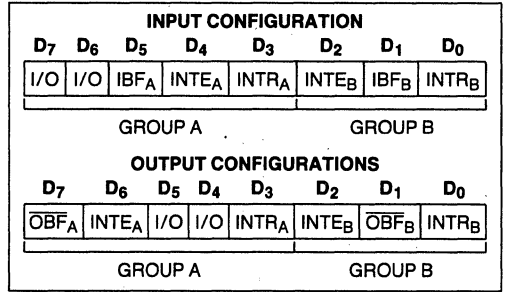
INPUT CONFIGURATION

| $D_7$ | $D_6$ | $D_5$ | $D_4$ | $D_3$ | $D_2$ | $D_1$ | $D_0$ |
|---|---|---|---|---|---|---|---|
| I/O | I/O | $IBF_A$ | $INTE_A$ | $INTR_A$ | $INTE_B$ | $IBF_B$ | $INTR_B$ |

GROUP A GROUP B

OUTPUT CONFIGURATIONS

| $D_7$ | $D_6$ | $D_5$ | $D_4$ | $D_3$ | $D_2$ | $D_1$ | $D_0$ |
|---|---|---|---|---|---|---|---|
| $\overline{OBF}_A$ | $INTE_A$ | I/O | I/O | $INTR_A$ | $INTE_B$ | $\overline{OBF}_B$ | $INTR_B$ |

GROUP A GROUP B